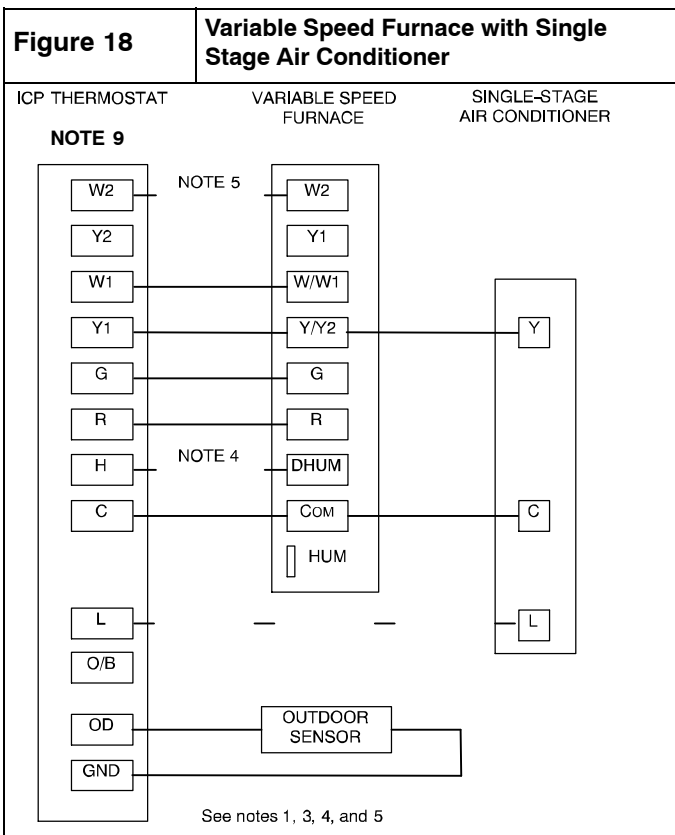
| Figure 18 | Variable Speed Furnace with Single Stage Air Conditioner |
|---|---|

ICP THERMOSTAT

NOTE 9

VARIABLE SPEED FURNACE

SINGLE-STAGE AIR CONDITIONER

W2
NOTE 5
W2

Y2
Y1

W1
W/W1

Y1
Y/Y2
Y

G
G

R
R

H
NOTE 4
DHUM

C
COM
C

HUM

L
L

O/B

OD
OUTDOOR SENSOR

GND

See notes 1, 3, 4, and 5